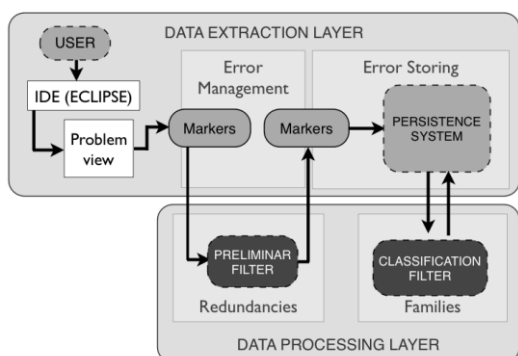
DATA EXTRACTION LAYER

USER

IDE (ECLIPSE)

Problem view

Error Management

Markers

Error Storing

Markers

PERSISTENCE SYSTEM

PRELIMINAR FILTER

Redundancies

CLASSIFICATION FILTER

Families

DATA PROCESSING LAYER